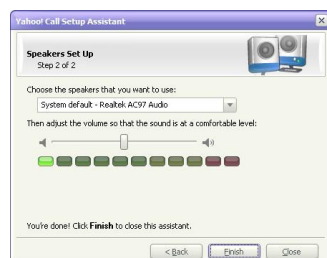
Yahoo! Call Setup Assistant

Speakers Set Up
Step 2 of 2

Choose the speakers that you want to use:

System default - Realtek AC97 Audio

Then adjust the volume so that the sound is at a comfortable level:

You're done! Click **Finish** to close this assistant.

< Back | Finish | Close